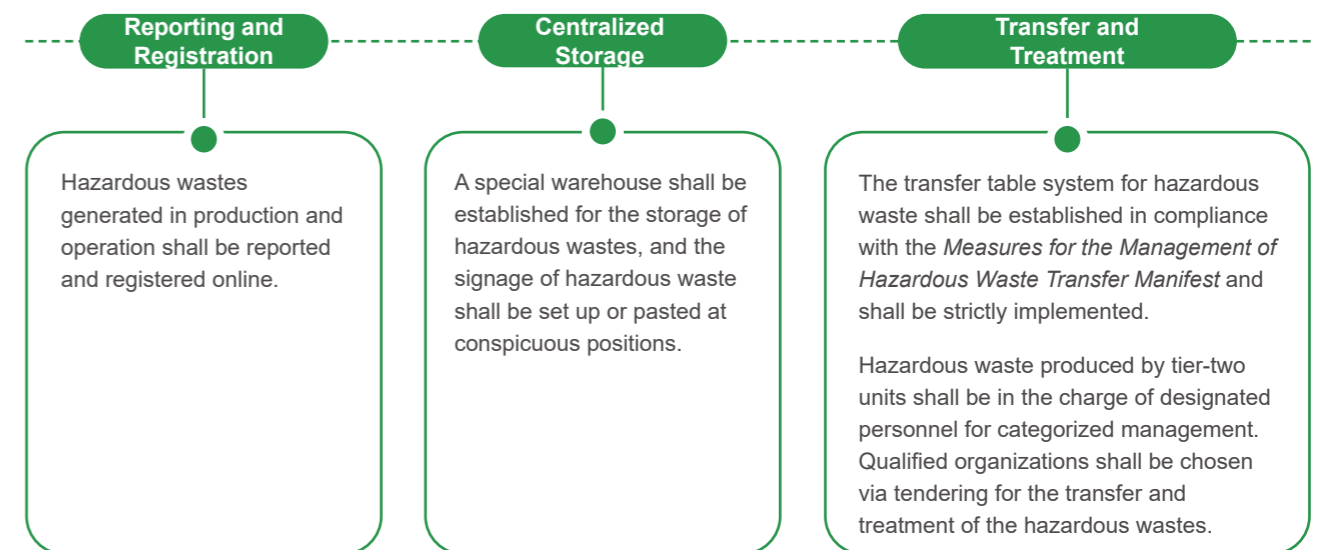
Reporting and Registration

Hazardous wastes generated in production and operation shall be reported and registered online.

Centralized Storage

A special warehouse shall be established for the storage of hazardous wastes, and the signage of hazardous waste shall be set up or pasted at conspicuous positions.

Transfer and Treatment

The transfer table system for hazardous waste shall be established in compliance with the Measures for the Management of Hazardous Waste Transfer Manifest and shall be strictly implemented.

Hazardous waste produced by tier-two units shall be in the charge of designated personnel for categorized management. Qualified organizations shall be chosen via tendering for the transfer and treatment of the hazardous wastes.